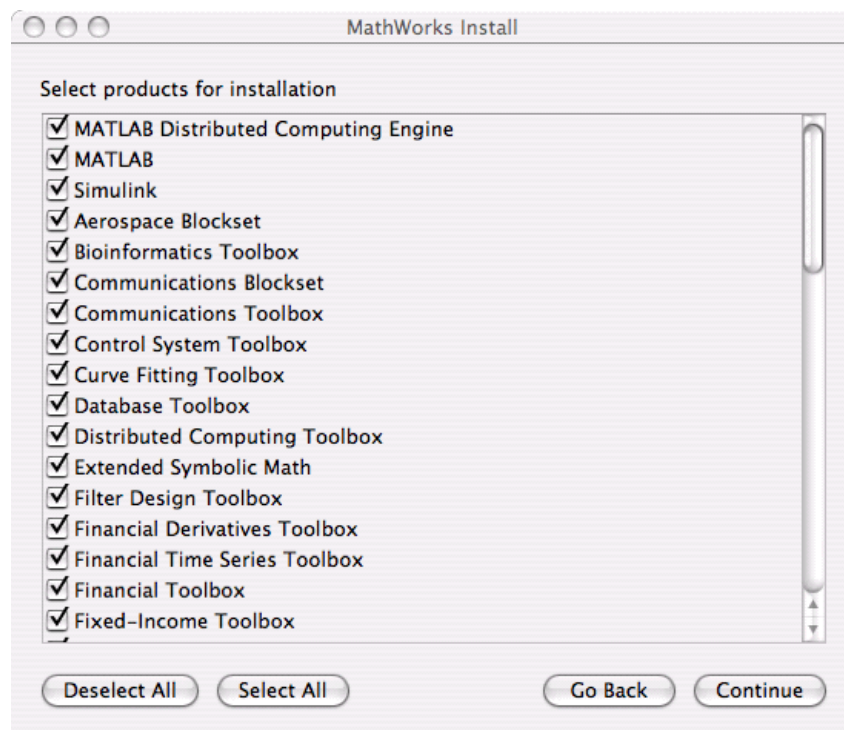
MathWorks Install

Select products for installation

MATLAB Distributed Computing Engine
MATLAB
Simulink
Aerospace Blockset
Bioinformatics Toolbox
Communications Blockset
Communications Toolbox
Control System Toolbox
Curve Fitting Toolbox
Database Toolbox
Distributed Computing Toolbox
Extended Symbolic Math
Filter Design Toolbox
Financial Derivatives Toolbox
Financial Time Series Toolbox
Financial Toolbox
Fixed-Income Toolbox

Deselect All
Select All
Go Back
Continue